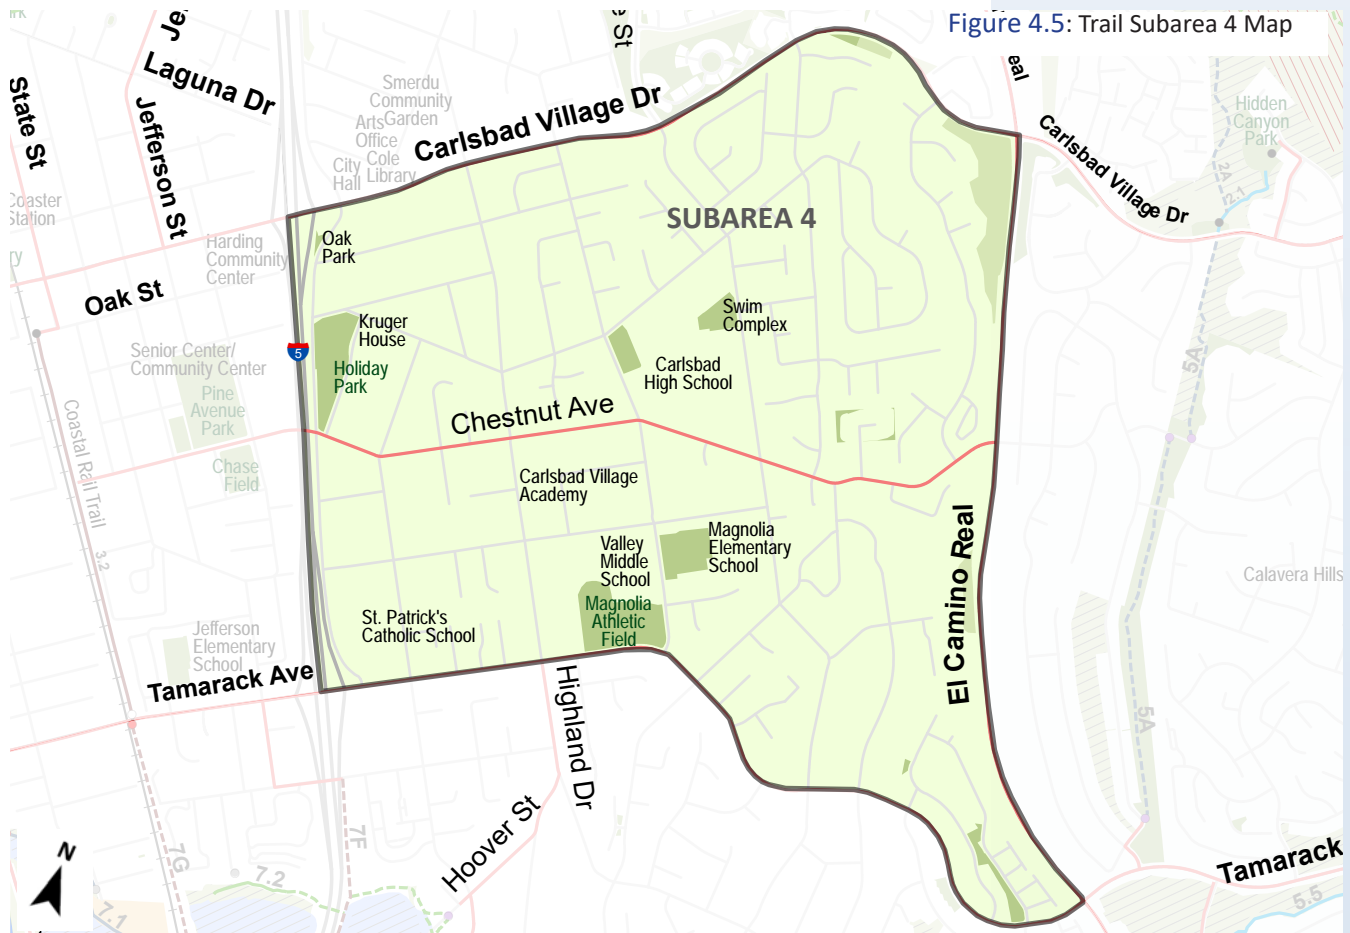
Figure 4.5: Trail Subarea 4 Map

SUBAREA 4

Carlsbad Village Dr
Laguna Dr
Jefferson St
State St
Coaster Station
Smerdu Community Garden
Arts Office
City Hall
Cole Library
Oak Park
Harding Community Center
Oak St
Kruger House
Holiday Park
Senior Center/ Community Center
Pine Avenue Park
Chase Field
Coastal Rail Trail
3.2
5
Chestnut Ave
Swim Complex
Carlsbad High School
Carlsbad Village Academy
Valley Middle School
Magnolia Elementary School
Magnolia Athletic Field
St. Patrick's Catholic School
Jefferson Elementary School
Tamarack Ave
Highland Dr
Hoover St
El Camino Real
Carlsbad Village Dr
Hidden Canyon Park
2A
2.1
5A
5A
Calavera Hills
Tamarack
5.5
7G
7.2
7.1
7F
N